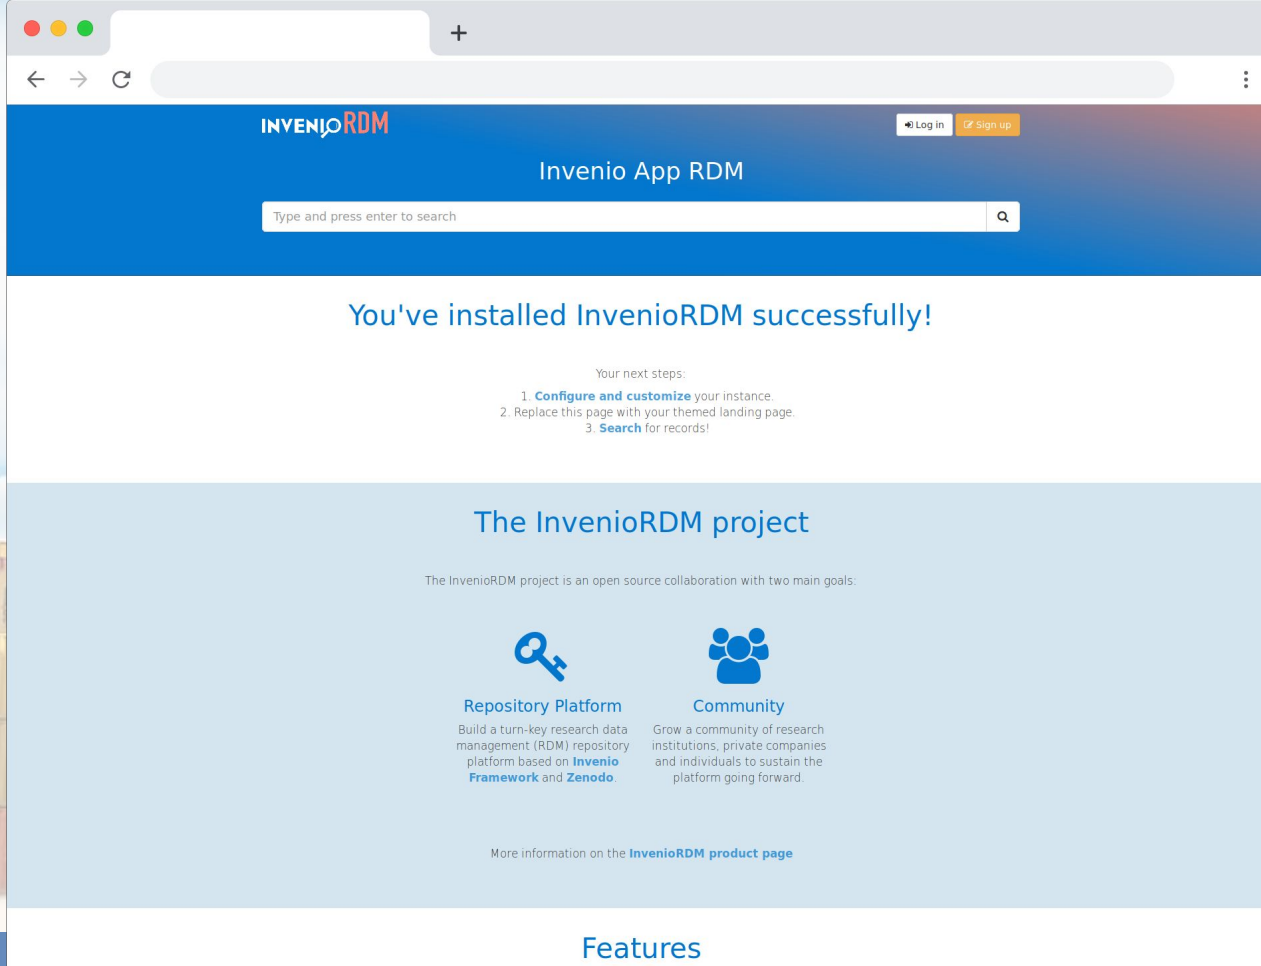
+

INVENIO RDM

Log in Sign up

Invenio App RDM

Type and press enter to search

You've installed InvenioRDM successfully!

Your next steps:

1. Configure and customize your instance.
2. Replace this page with your themed landing page.
3. Search for records!

The InvenioRDM project

The InvenioRDM project is an open source collaboration with two main goals:

Repository Platform

Build a turn-key research data management (RDM) repository platform based on Invenio Framework and Zenodo.

Community

Grow a community of research institutions, private companies and individuals to sustain the platform going forward.

More information on the InvenioRDM product page

Features